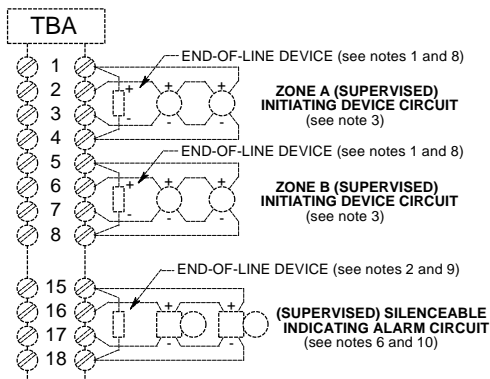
TBA

1
2
3
4
5
6
7
8

15
16
17
18

END-OF-LINE DEVICE (see notes 1 and 8)

+
-
+
-
+
-

ZONE A (SUPERVISED)
INITIATING DEVICE CIRCUIT
(see note 3)

END-OF-LINE DEVICE (see notes 1 and 8)

+
-
+
-
+
-

ZONE B (SUPERVISED)
INITIATING DEVICE CIRCUIT
(see note 3)

END-OF-LINE DEVICE (see notes 2 and 9)

+
-
+
-

(SUPERVISED) SILENCEABLE
INDICATING ALARM CIRCUIT
(see notes 6 and 10)